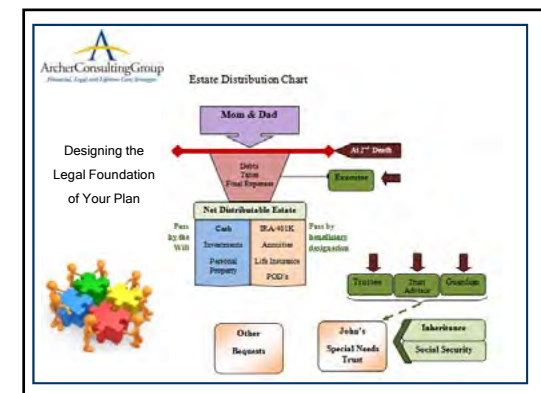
ArcherConsultingGroup
Financial, Legal and Lifetime Care Strategies

Estate Distribution Chart

Designing the Legal Foundation of Your Plan

Mom & Dad

At 2nd Death

Debts
Taxes
Final Expenses

Executor

Net Distributable Estate

Pass by the Will

Cash
Investments
Personal Property

IRA/401K
Annuities
Life Insurance
POD's

Pass by beneficiary designation

Trustee

Trust Advisor

Guardian

Other Bequests

John's Special Needs Trust

Inheritance

Social Security